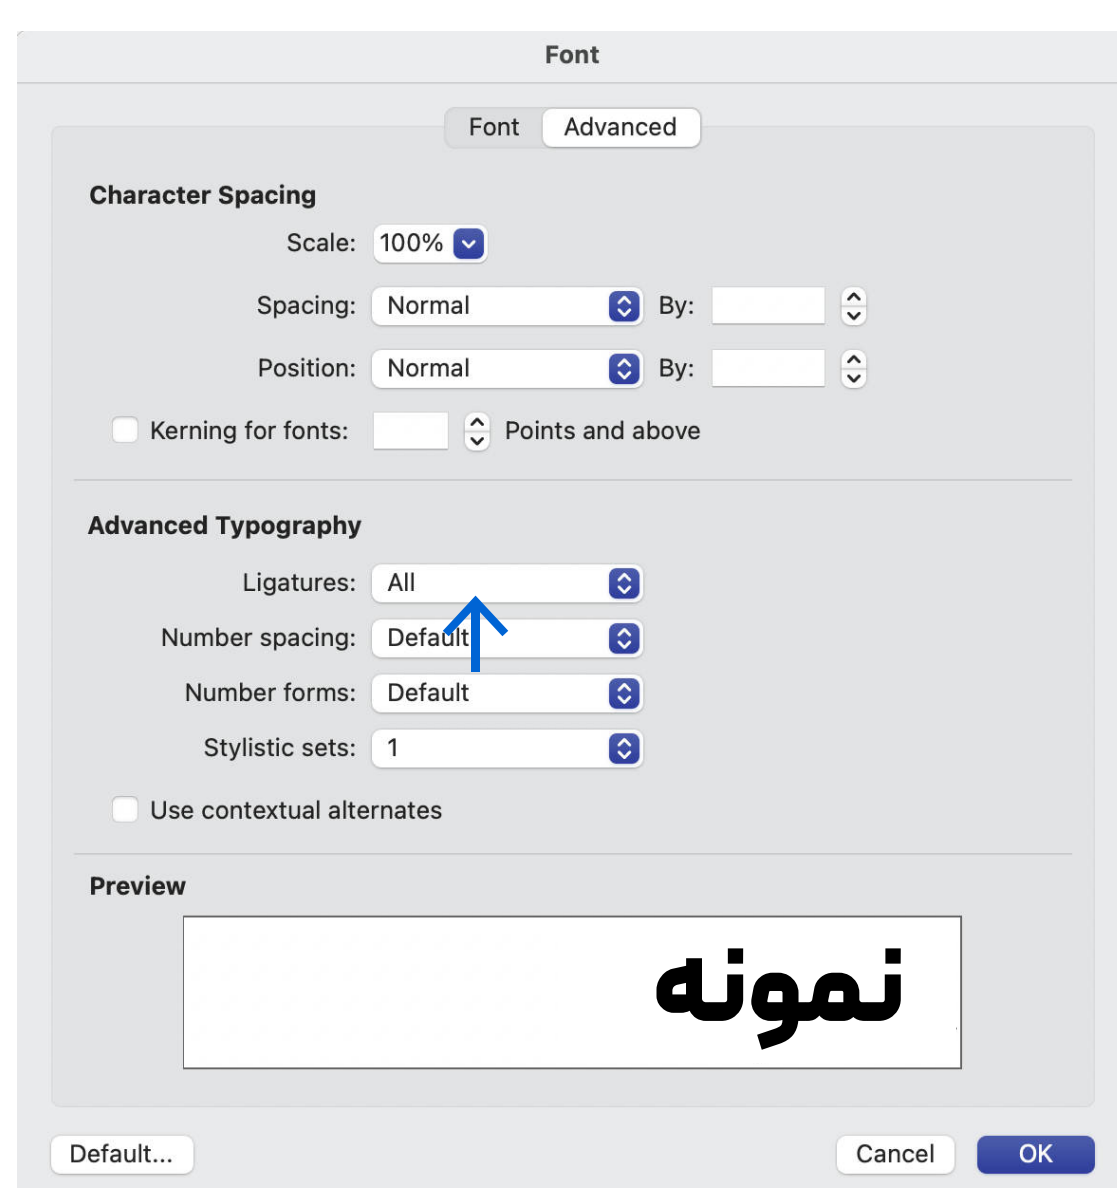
Font

Font Advanced

Character Spacing

Scale: 100%

Spacing: Normal By:

Position: Normal By:

Kerning for fonts: Points and above

Advanced Typography

Ligatures: All

Number spacing: Default

Number forms: Default

Stylistic sets: 1

Use contextual alternates

Preview

نمونه

Default...

Cancel

OK